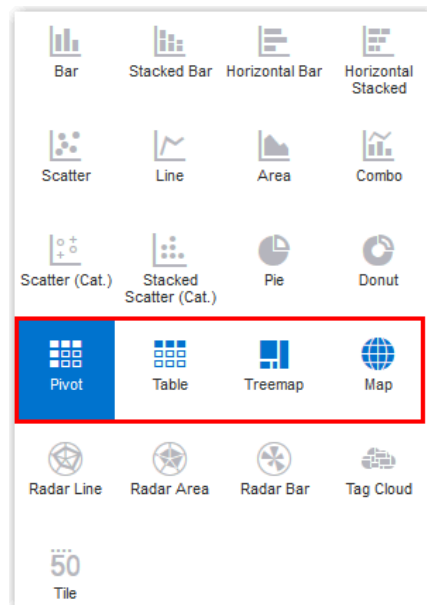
Bar
Stacked Bar
Horizontal Bar
Horizontal Stacked

Scatter
Line
Area
Combo

Scatter (Cat.)
Stacked Scatter (Cat.)
Pie
Donut

Pivot
Table
Treemap
Map

Radar Line
Radar Area
Radar Bar
Tag Cloud

50
Tile